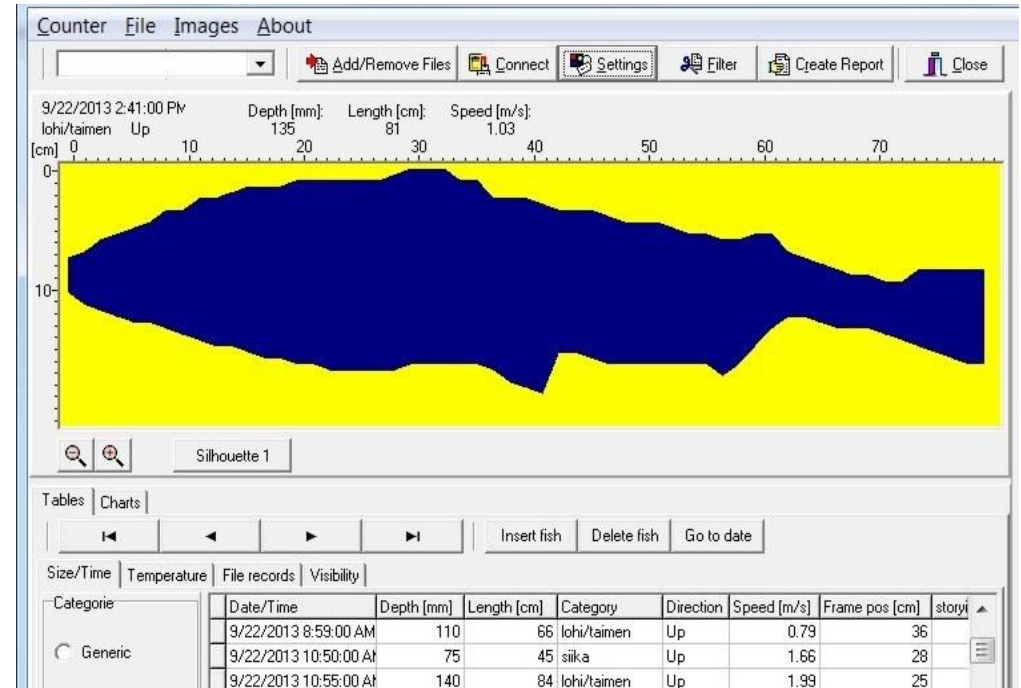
Counter File Images About

Add/Remove Files | Connect | Settings | Filter | Create Report | Close

9/22/2013 2:41:00 PM
lohi/taimen Up

Depth [mm]: 135
Length [cm]: 81
Speed [m/s]: 1.03

[cm] 0 10 20 30 40 50 60 70

0
10

Silhouette 1

Tables | Charts

Insert fish | Delete fish | Go to date

Size/Time | Temperature | File records | Visibility

Categorie

Generic

| Date/Time | Depth [mm] | Length [cm] | Category | Direction | Speed [m/s] | Frame pos [cm] | storyi |
|---|---|---|---|---|---|---|---|
| 9/22/2013 8:59:00 AM | 110 | 66 | lohi/taimen | Up | 0.79 | 36 | |
| 9/22/2013 10:50:00 AM | 75 | 45 | siika | Up | 1.66 | 28 | |
| 9/22/2013 10:55:00 AM | 140 | 84 | lohi/taimen | Up | 1.99 | 25 | |